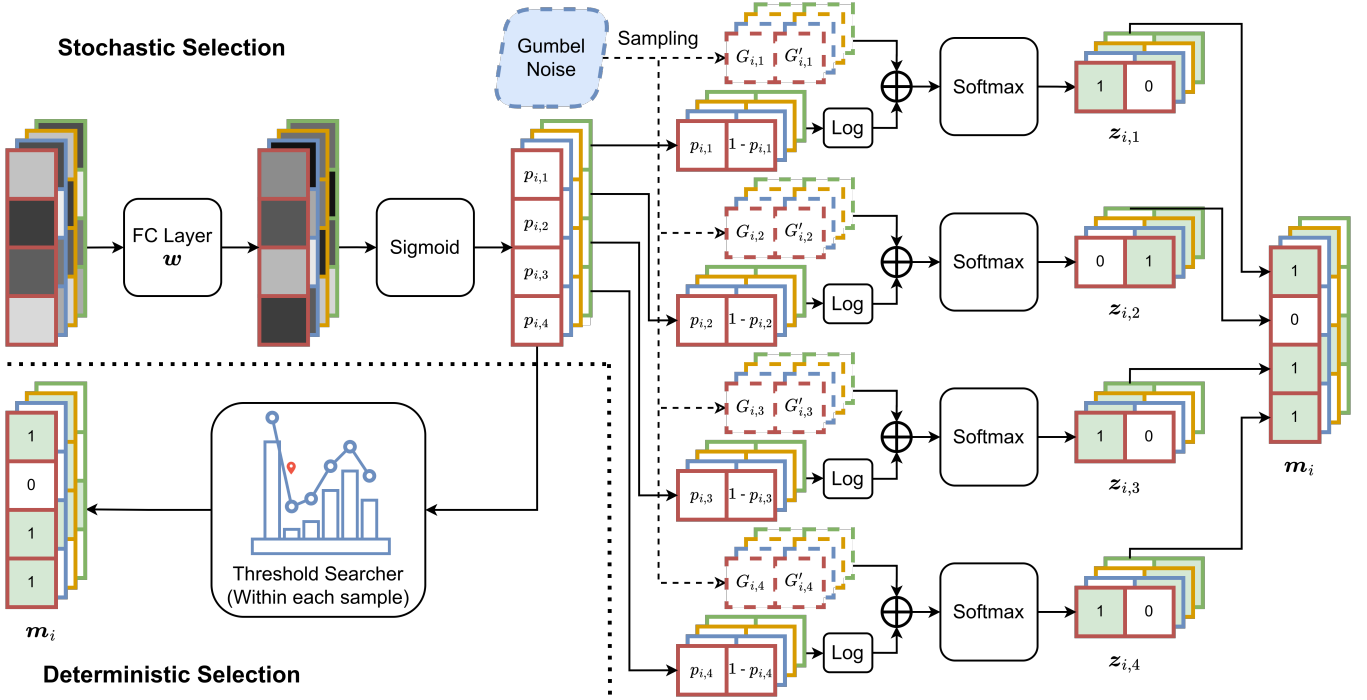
Stochastic Selection

Gumbel Noise

Sampling

$G_{i,1}$ $G'_{i,1}$

$p_{i,1}$ $1 - p_{i,1}$

Log

Softmax

1 0

$\boldsymbol{z}_{i,1}$

FC Layer $\boldsymbol{w}$

Sigmoid

$p_{i,1}$
$p_{i,2}$
$p_{i,3}$
$p_{i,4}$

$G_{i,2}$ $G'_{i,2}$

$p_{i,2}$ $1 - p_{i,2}$

Log

Softmax

0 1

$\boldsymbol{z}_{i,2}$

1
0
1
1

$\boldsymbol{m}_i$

$G_{i,3}$ $G'_{i,3}$

$p_{i,3}$ $1 - p_{i,3}$

Log

Softmax

1 0

$\boldsymbol{z}_{i,3}$

1
0
1
1

$\boldsymbol{m}_i$

Threshold Searcher (Within each sample)

$G_{i,4}$ $G'_{i,4}$

$p_{i,4}$ $1 - p_{i,4}$

Log

Softmax

1 0

$\boldsymbol{z}_{i,4}$

Deterministic Selection